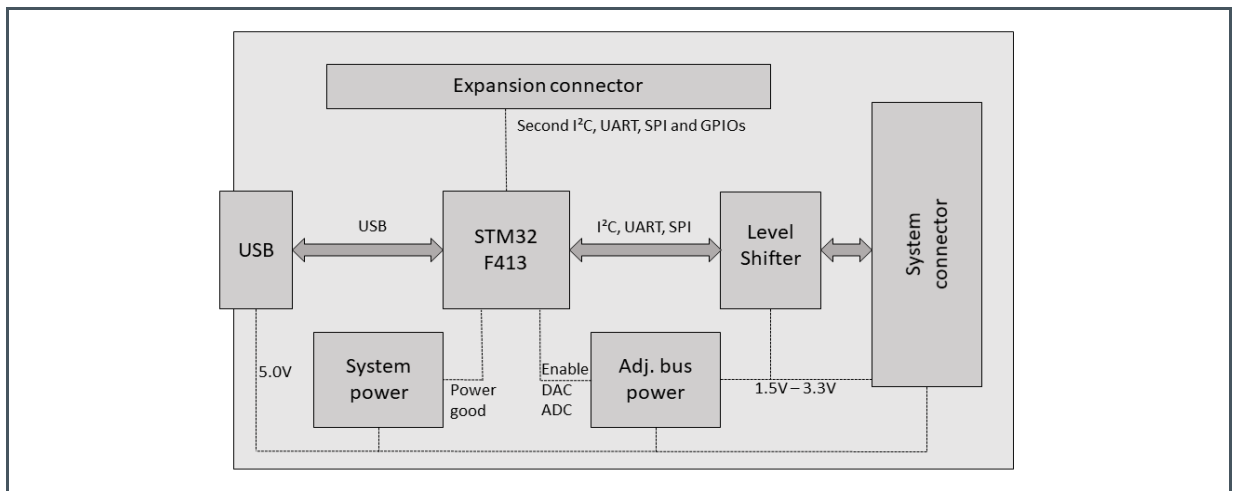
Expansion connector

Second I²C, UART, SPI and GPIOs

USB

USB

STM32 F413

I²C, UART, SPI

Level Shifter

System connector

5.0V

System power

Power good

Enable DAC ADC

Adj. bus power

1.5V – 3.3V